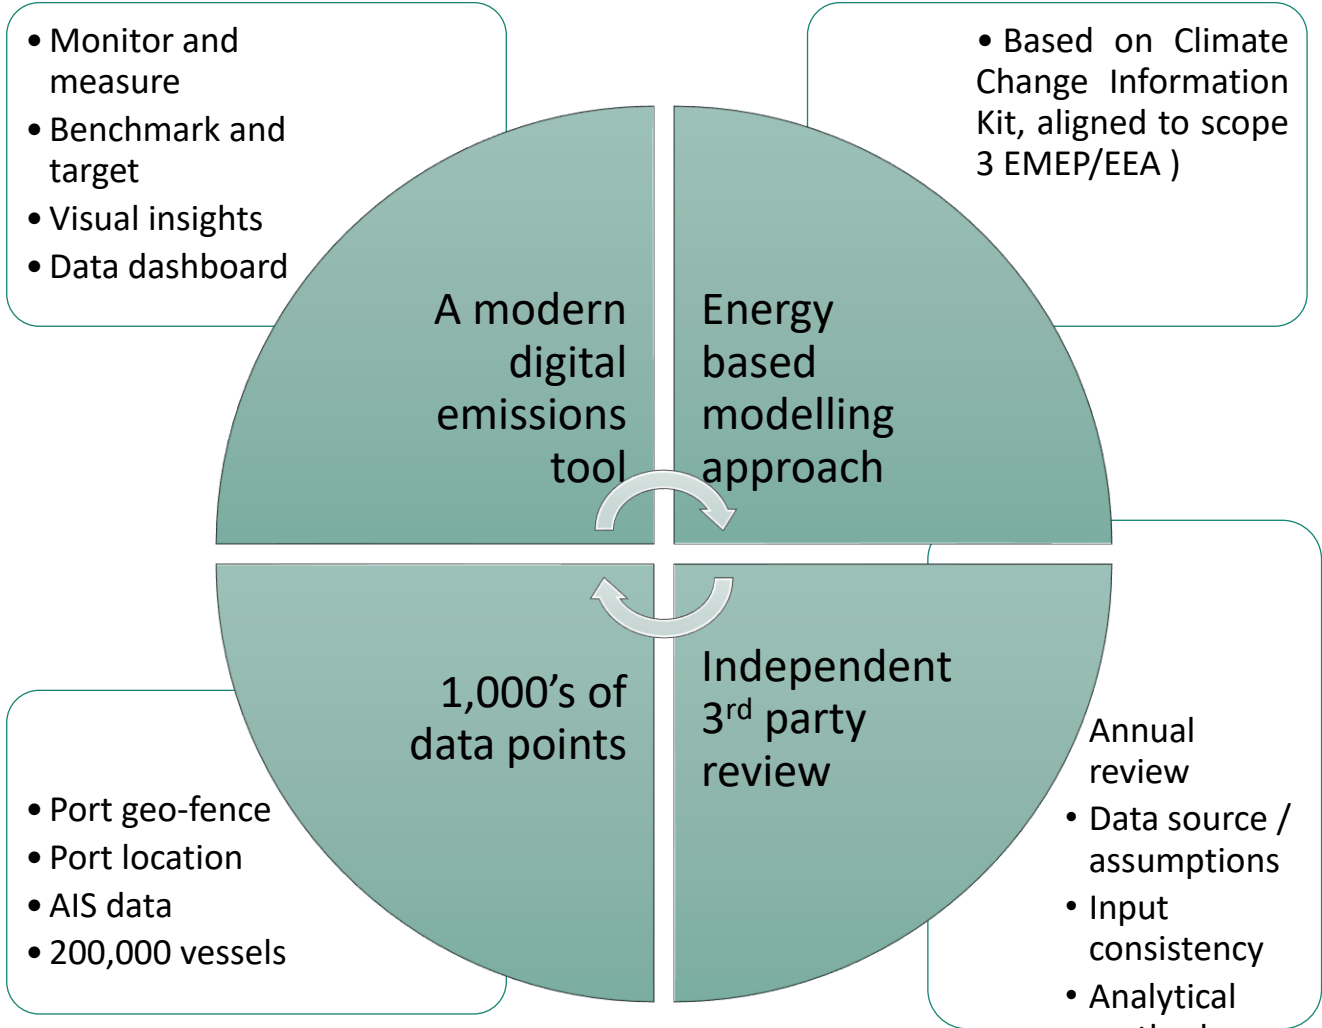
• Monitor and measure
• Benchmark and target
• Visual insights
• Data dashboard

• Based on Climate Change Information Kit, aligned to scope 3 EMEP/EEA )

A modern digital emissions tool

Energy based modelling approach

1,000’s of data points

Independent 3$^{rd}$ party review

• Port geo-fence
• Port location
• AIS data
• 200,000 vessels

Annual review
• Data source / assumptions
• Input consistency
• Analytical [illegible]